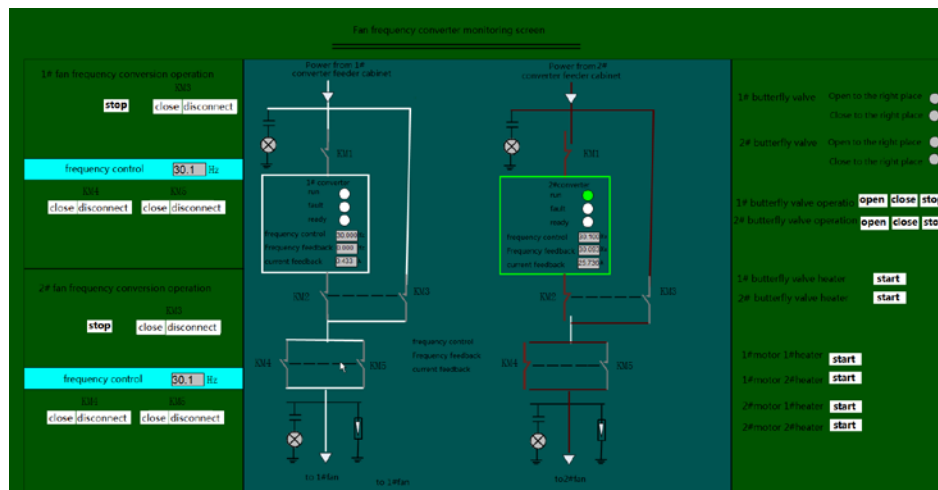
Fan frequency converter monitoring screen

1# fan frequency conversion operation
KM3
stop
close disconnect

frequency control 30.1 Hz
KM4 KM5
close disconnect close disconnect

2# fan frequency conversion operation
KM3
stop
close disconnect

frequency control 30.1 Hz
KM4 KM5
close disconnect close disconnect

Power from 1# converter feeder cabinet
KM1
1# converter
run
fault
ready
frequency control 30.000
frequency feedback 0.000
current feedback 0.433
KM2 KM3
KM4 KM5
to 1#fan

frequency control
frequency feedback
current feedback
to 1#fan

Power from 2# converter feeder cabinet
KM1
2#converter
run
fault
ready
frequency control 30.100 Hz
frequency feedback 30.037 Hz
current feedback 25.730 A
KM2 KM3
KM4 KM5
to2#fan

1# butterfly valve Open to the right place
Close to the right place
2# butterfly valve Open to the right place
Close to the right place

1# butterfly valve operation open close sto
2# butterfly valve operation open close sto

1# butterfly valve heater start
2# butterfly valve heater start

1#motor 1#heater start
1#motor 2#heater start

2#motor 1#heater start
2#motor 2#heater start